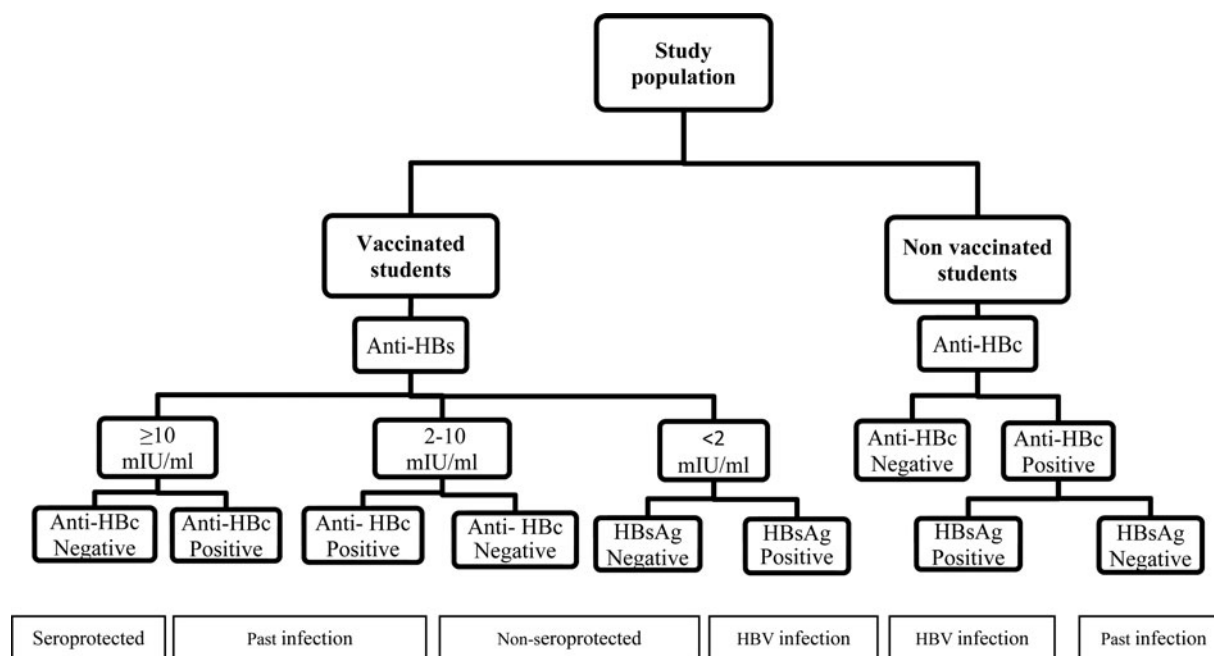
Study population

Vaccinated students

Non vaccinated students

Anti-HBs

Anti-HBc

$\geq$10 mIU/ml

2-10 mIU/ml

<2 mIU/ml

Anti-HBc Negative

Anti-HBc Positive

Anti-HBc Negative

Anti-HBc Positive

Anti- HBc Positive

Anti- HBc Negative

HBsAg Negative

HBsAg Positive

HBsAg Positive

HBsAg Negative

Seroprotected

Past infection

Non-seroprotected

HBV infection

HBV infection

Past infection